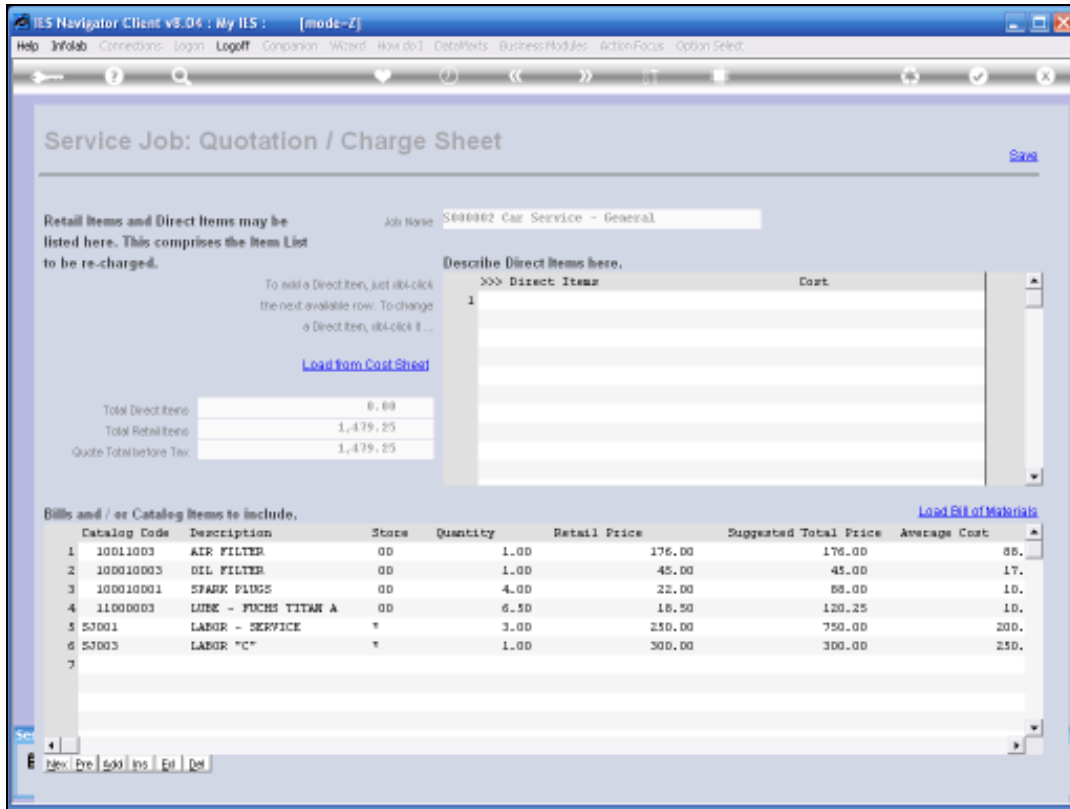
IES Navigator Client v8.04 : My IES : [mode-Z]

Help Infolab Connections Logon Logoff Companion Wizard How do I DataMarts Business Modules Action Focus Option Select

Service Job: Quotation / Charge Sheet

Save

Retail Items and Direct Items may be listed here. This comprises the Item List to be re-charged.

Job Name S000002 Car Service - General

Describe Direct Items here.

To add a Direct item, just dbl-click the next available row. To change a Direct item, dbl-click it ...

Load from Cost Sheet

| | >>> Direct Items | Cost |
|---|---|---|
| 1 | | |

Total Direct Items 0.00
Total Retail Items 1,479.25
Quote Total before Tax 1,479.25

Bills and / or Catalog Items to include.

Load Bill of Materials

| | Catalog Code | Description | Store | Quantity | Retail Price | Suggested Total Price | Average Cost |
|---|---|---|---|---|---|---|---|
| 1 | 10011003 | AIR FILTER | 00 | 1.00 | 176.00 | 176.00 | 88. |
| 2 | 100010003 | OIL FILTER | 00 | 1.00 | 45.00 | 45.00 | 17. |
| 3 | 100010001 | SPARK PLUGS | 00 | 4.00 | 22.00 | 88.00 | 10. |
| 4 | 11000003 | LUBE - FUCHS TITAN A | 00 | 6.50 | 18.50 | 120.25 | 10. |
| 5 | SJ001 | LABOR - SERVICE | * | 3.00 | 250.00 | 750.00 | 200. |
| 6 | SJ003 | LABOR "C" | * | 1.00 | 300.00 | 300.00 | 250. |
| 7 | | | | | | | |

Nex Pre Add Ins Ed Del